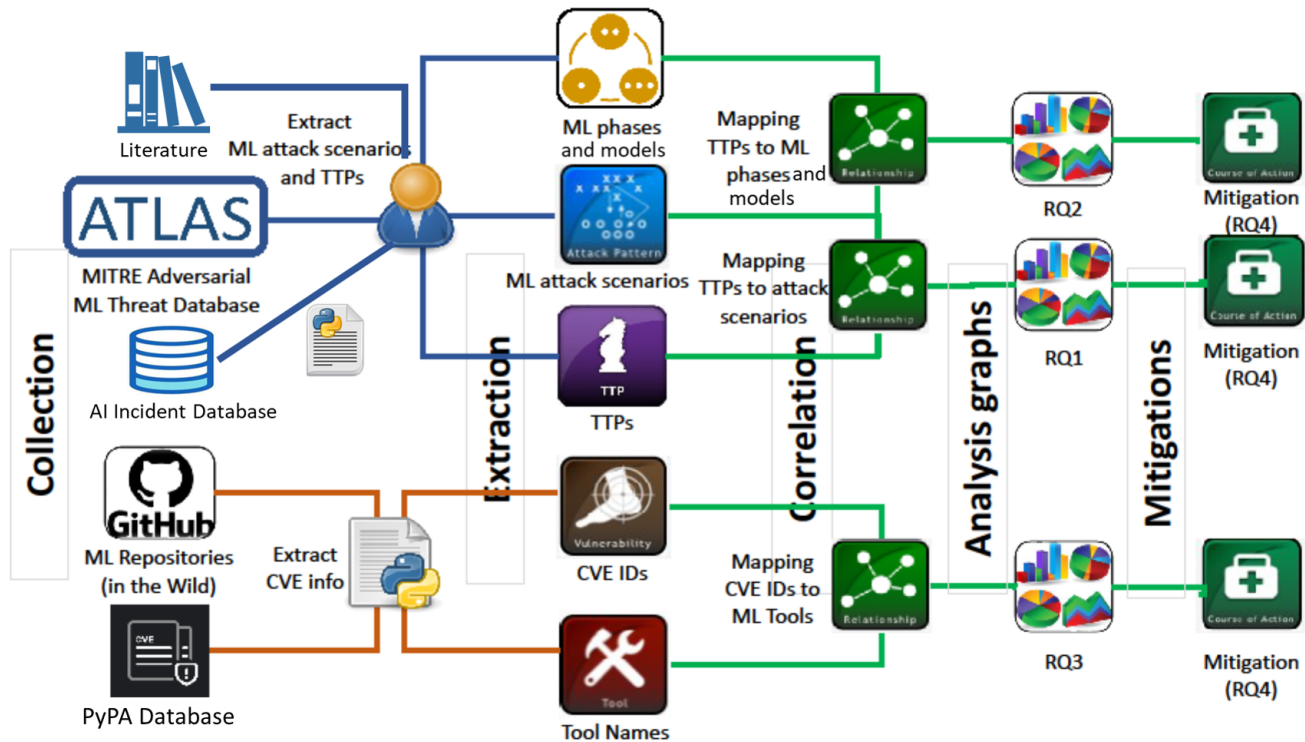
Collection

Literature

ATLAS

MITRE Adversarial ML Threat Database

AI Incident Database

GitHub

ML Repositories (in the Wild)

CVE

PyPA Database

Extract ML attack scenarios and TTPs

Extract CVE info

Extraction

ML phases and models

Attack Pattern

ML attack scenarios

TTP

TTPs

Vulnerability

CVE IDs

Tool

Tool Names

Correlation

Mapping TTPs to ML phases and models

Relationship

Mapping TTPs to attack scenarios

Relationship

Mapping CVE IDs to ML Tools

Relationship

Analysis graphs

RQ2

RQ1

RQ3

Mitigations

Course of Action

Mitigation (RQ4)

Course of Action

Mitigation (RQ4)

Course of Action

Mitigation (RQ4)